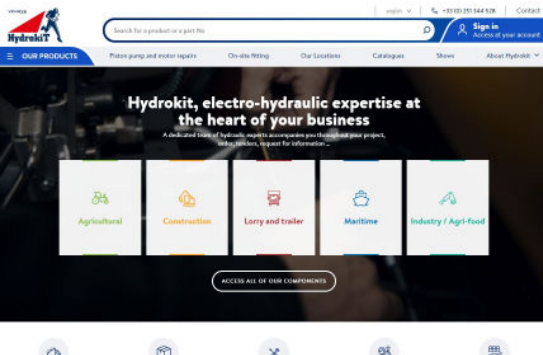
HydrokiT

Search for a product or a part No

english

+33 (0)2 51 344 528

Contact

Sign in
Access at your account

OUR PRODUCTS

Piston pump and motor repairs

On-site fitting

Our Locations

Catalogues

Shows

About Hydrokit

Hydrokit, electro-hydraulic expertise at the heart of your business

A dedicated team of hydraulic experts accompanies you throughout your project, order, tenders, request for information ...

Agricultural

Construction

Lorry and trailer

Maritime

Industry / Agri-food

ACCESS ALL OF OUR COMPONENTS